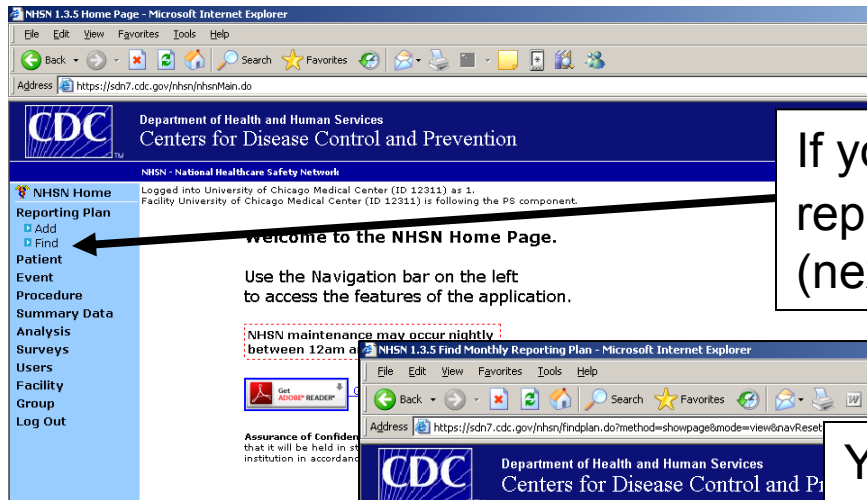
NHSN 1.3.5 Home Page - Microsoft Internet Explorer

File Edit View Favorites Tools Help

Back Search Favorites

Address https://sdn7.cdc.gov/nhsn/nhsnMain.do

CDC

Department of Health and Human Services
Centers for Disease Control and Prevention

NHSN - National Healthcare Safety Network

NHSN Home
Reporting Plan
Add
Find
Patient
Event
Procedure
Summary Data
Analysis
Surveys
Users
Facility
Group
Log Out

Logged into University of Chicago Medical Center (ID 12311) as 1.
Facility University of Chicago Medical Center (ID 12311) is following the PS component.

Welcome to the NHSN Home Page.

Use the Navigation bar on the left to access the features of the application.

NHSN maintenance may occur nightly between 12am a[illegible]

Get ADOBE READER

Assurance of Confiden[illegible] that it will be held in st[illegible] institution in accordan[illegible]

If y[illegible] rep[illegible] (ne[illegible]

NHSN 1.3.5 Find Monthly Reporting Plan - Microsoft Internet Explorer

File Edit View Favorites Tools Help

Back Search Favorites

Address https://sdn7.cdc.gov/nhsn/findplan.do?method=showpage&mode=view&navReset

CDC

Department of Health and Human Services
Centers for Disease Control and Pr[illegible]

Y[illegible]